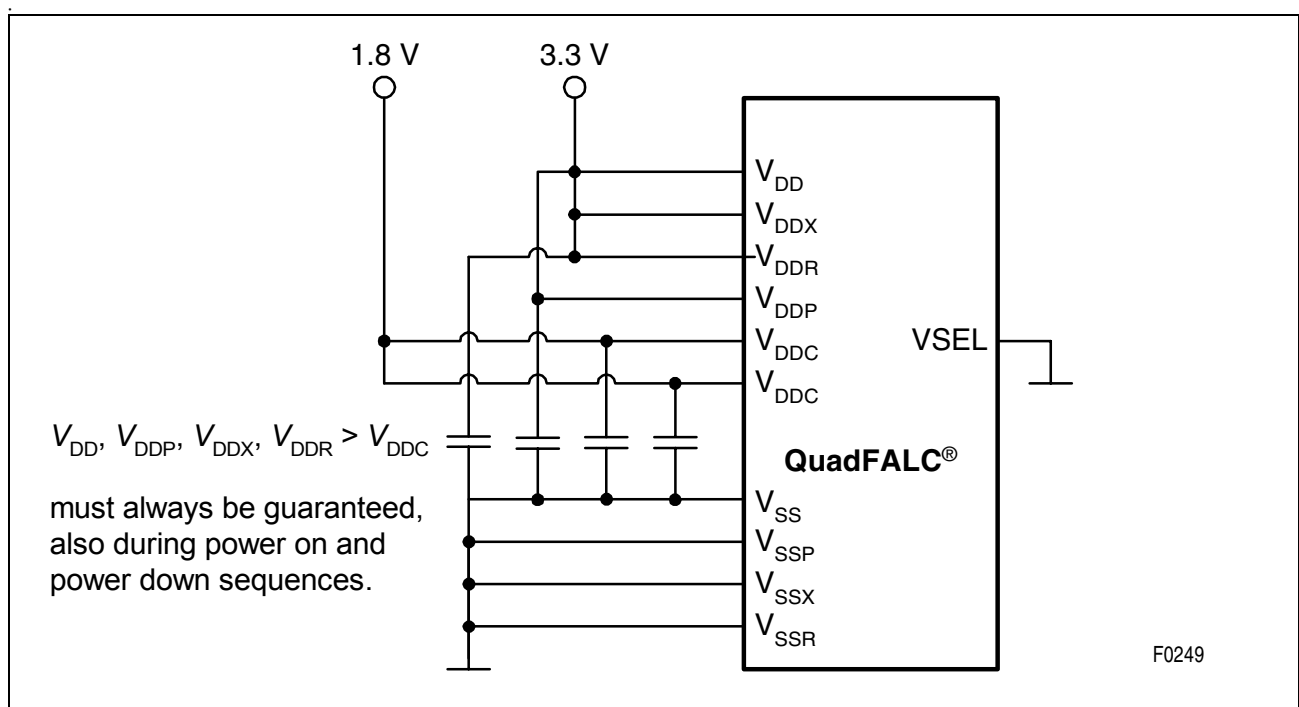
1.8 V

3.3 V

$V_{DD}$

$V_{DDX}$

$V_{DDR}$

$V_{DDP}$

$V_{DDC}$

$V_{DDC}$

VSEL

$V_{DD}$, $V_{DDP}$, $V_{DDX}$, $V_{DDR}$ > $V_{DDC}$

must always be guaranteed, also during power on and power down sequences.

QuadFALC®

$V_{SS}$

$V_{SSP}$

$V_{SSX}$

$V_{SSR}$

F0249